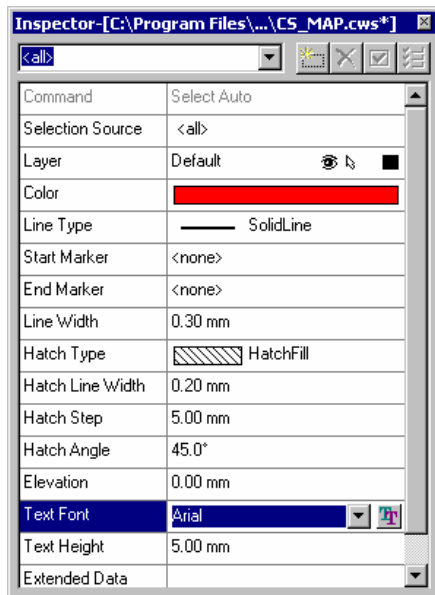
Inspector-[C:\Program Files\...\CS_MAP.cws*]

<all>

| Command | Select Auto |
|---|---|
| Selection Source | <all> |
| Layer | Default |
| Color | |
| Line Type | SolidLine |
| Start Marker | <none> |
| End Marker | <none> |
| Line Width | 0.30 mm |
| Hatch Type | HatchFill |
| Hatch Line Width | 0.20 mm |
| Hatch Step | 5.00 mm |
| Hatch Angle | 45.0° |
| Elevation | 0.00 mm |
| Text Font | Arial |
| Text Height | 5.00 mm |
| Extended Data | |